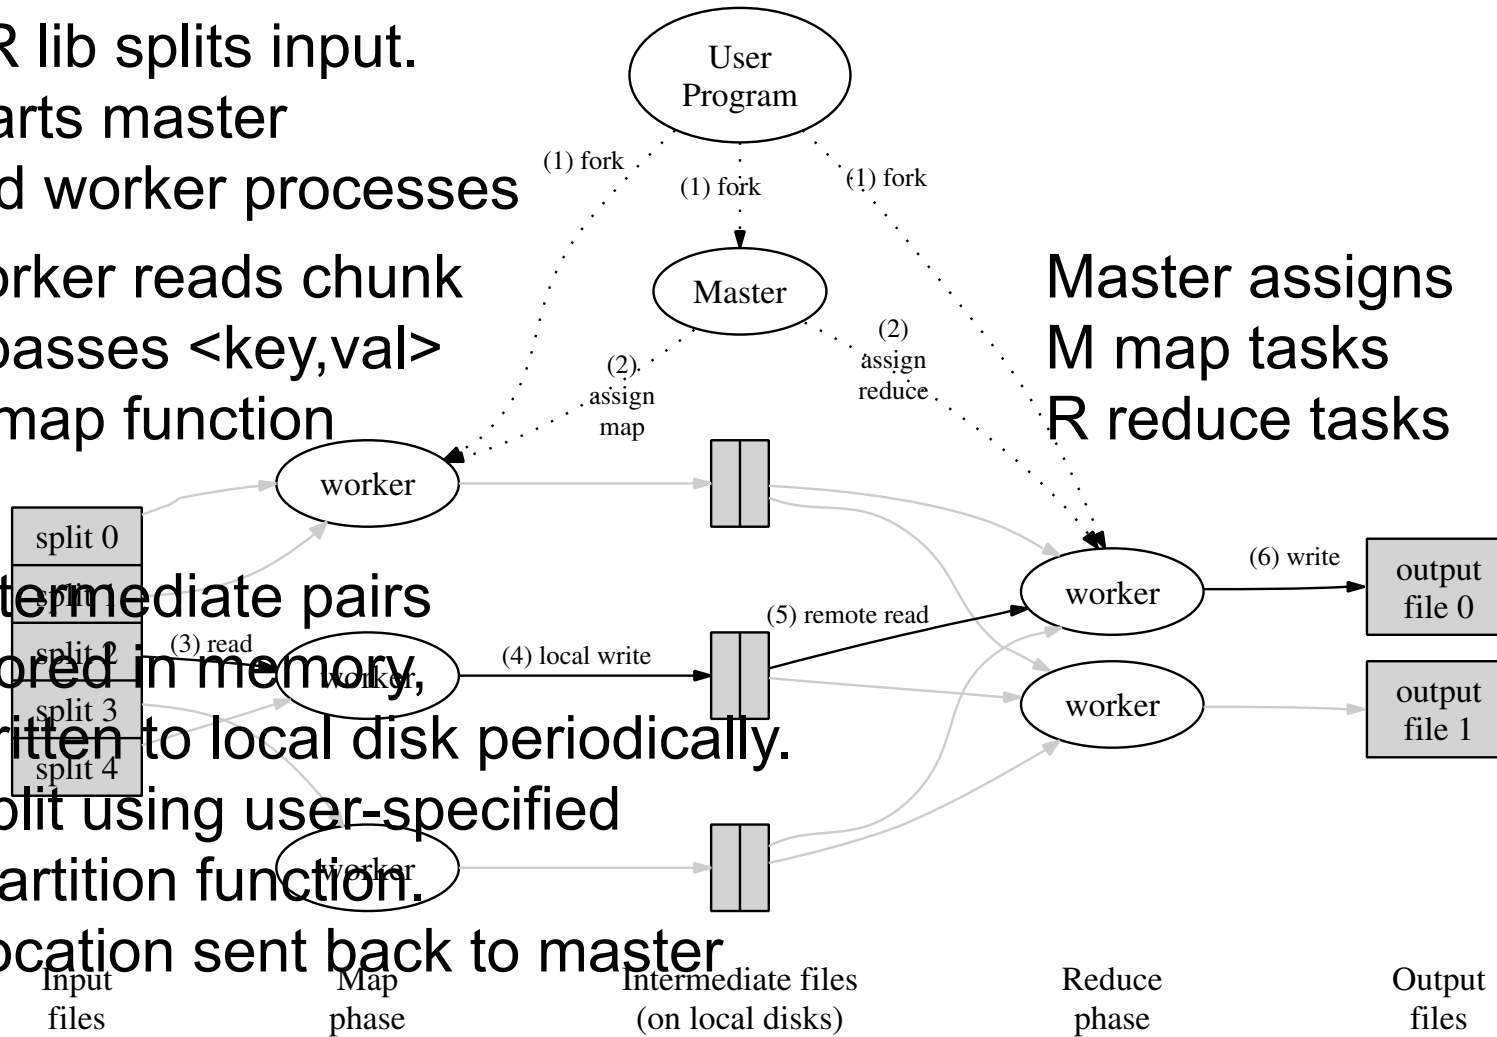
R lib splits input.
arts master
d worker processes

orker reads chunk
passes <key,val>
map function

User Program

(1) fork

(1) fork

(1) fork

Master

(2) assign map

(2) assign reduce

Master assigns
M map tasks
R reduce tasks

worker

split 0

split 1

split 2

split 3

split 4

(3) read

worker

(4) local write

worker

(5) remote read

worker

worker

(6) write

output file 0

output file 1

termediate pairs
ored in memory,
ritten to local disk periodically.
olit using user-specified
artition function.
ocation sent back to master

Input files

Map phase

Intermediate files (on local disks)

Reduce phase

Output files